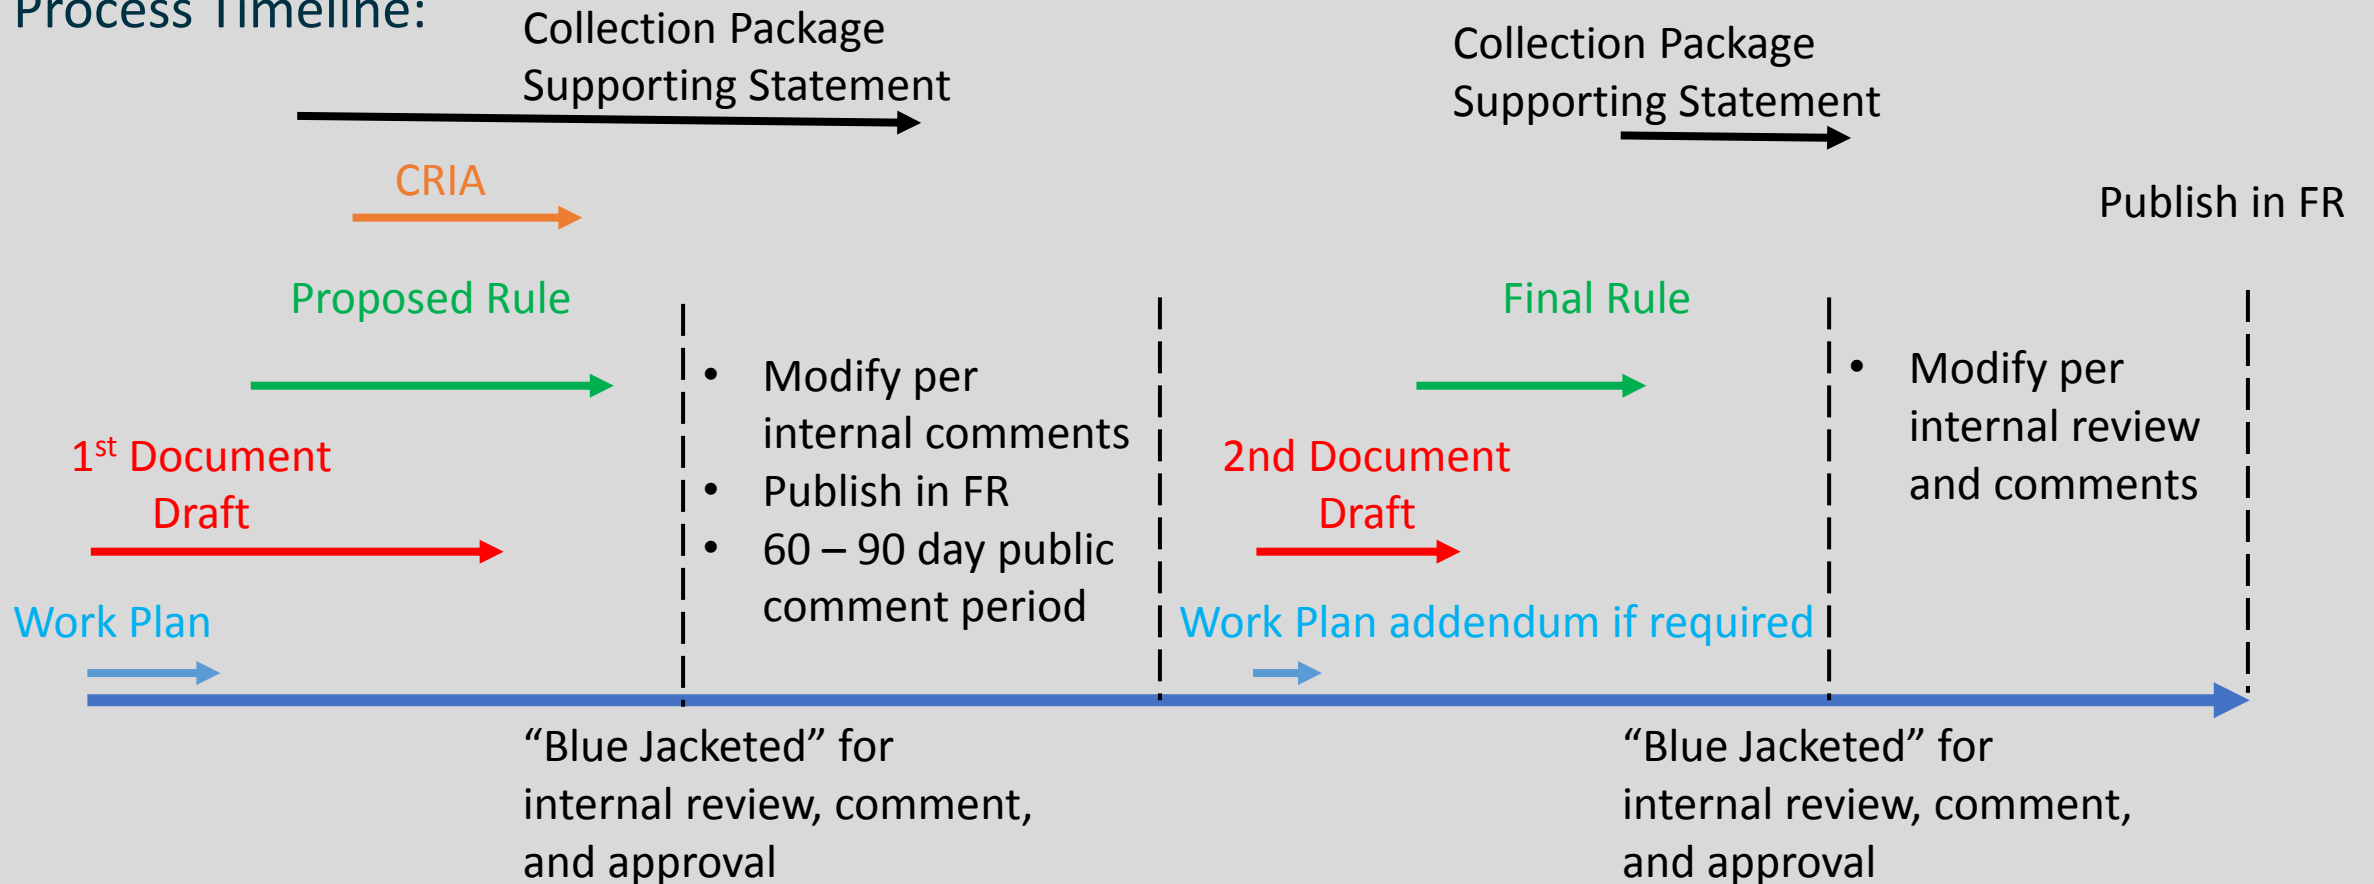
Process Timeline:

Collection Package
Supporting Statement

Collection Package
Supporting Statement

CRIA

Publish in FR

Proposed Rule

Final Rule

• Modify per internal comments
• Publish in FR
• 60 – 90 day public comment period

• Modify per internal review and comments

1$^{st}$ Document Draft

2nd Document Draft

Work Plan

Work Plan addendum if required

“Blue Jacketed” for internal review, comment, and approval

“Blue Jacketed” for internal review, comment, and approval